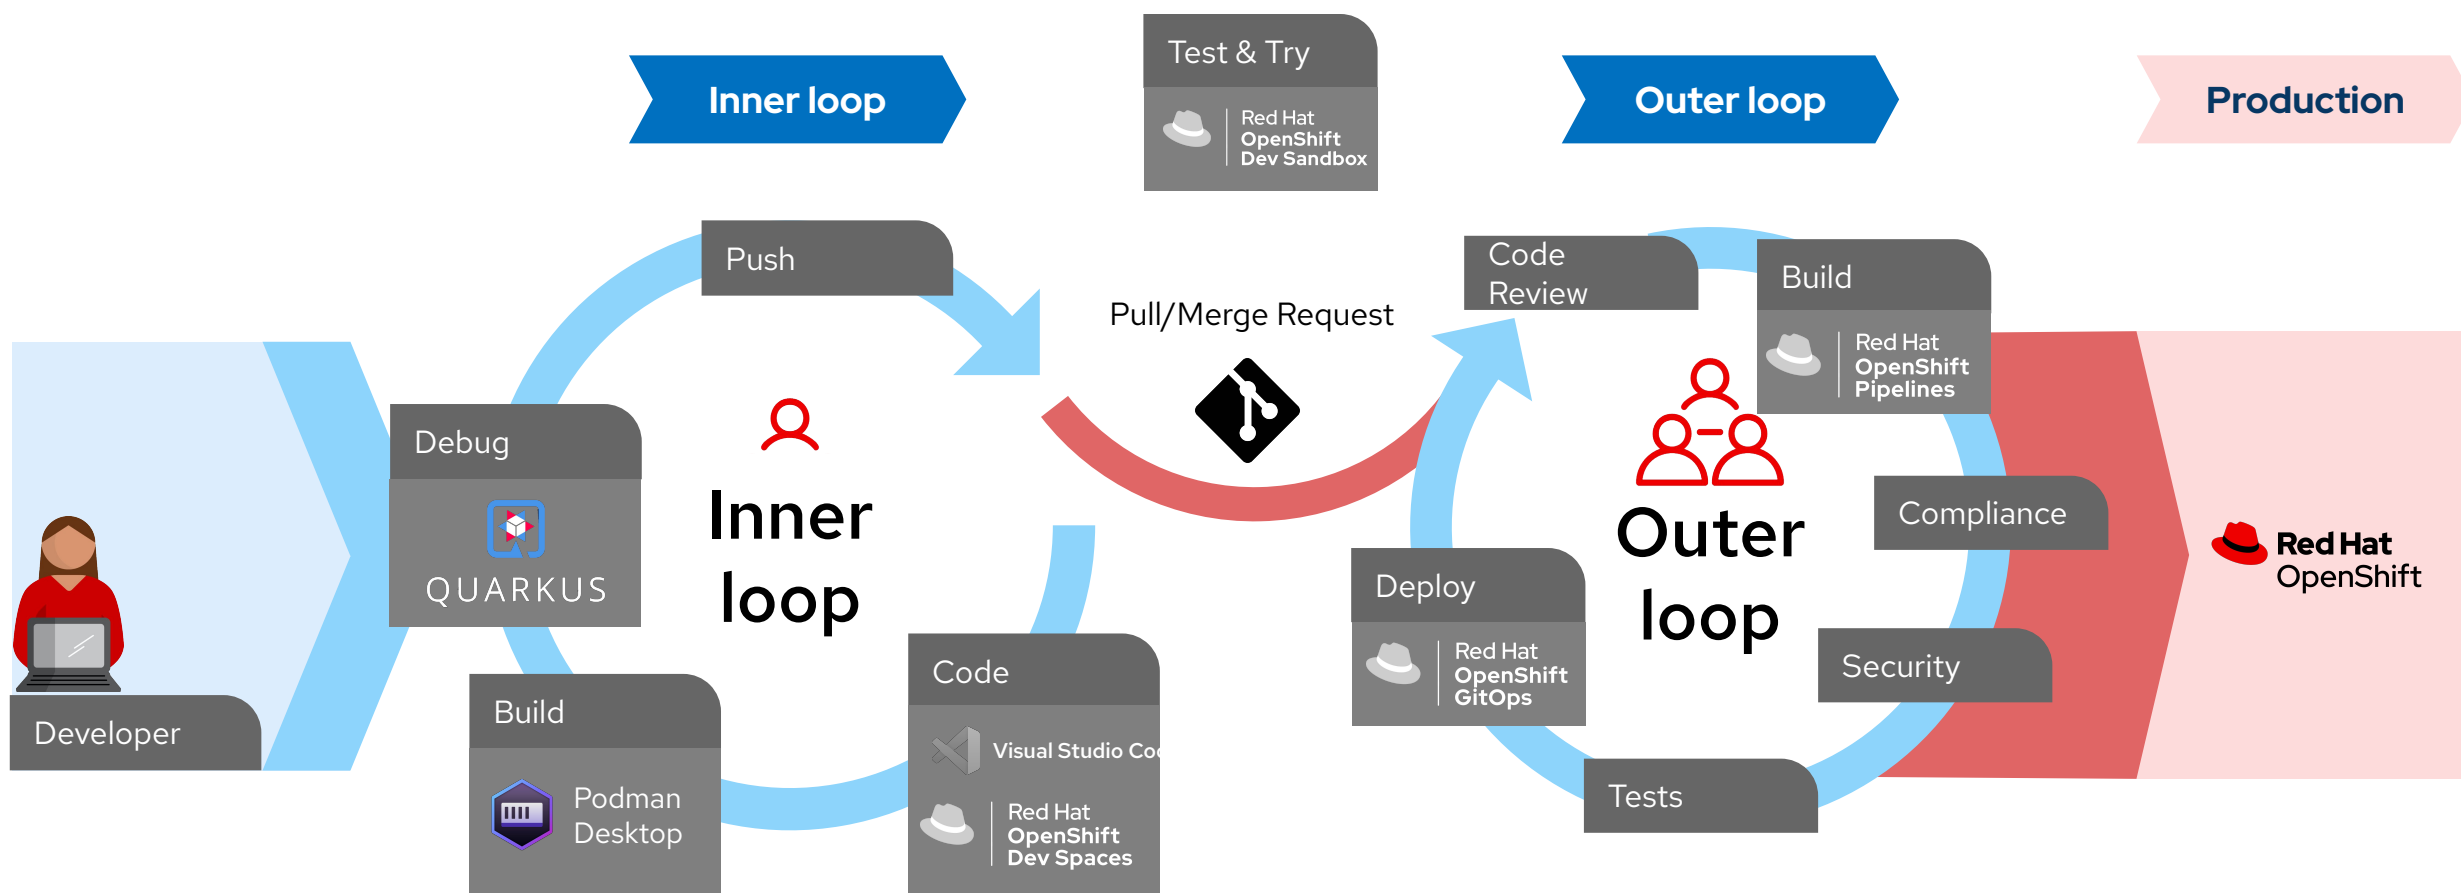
Inner loop

Test & Try

Red Hat OpenShift Dev Sandbox

Outer loop

Production

Push

Pull/Merge Request

Code Review

Build

Red Hat OpenShift Pipelines

Debug

QUARKUS

Inner loop

Outer loop

Compliance

Red Hat OpenShift

Deploy

Red Hat OpenShift GitOps

Security

Developer

Build

Podman Desktop

Code

Visual Studio Co

Red Hat OpenShift Dev Spaces

Tests